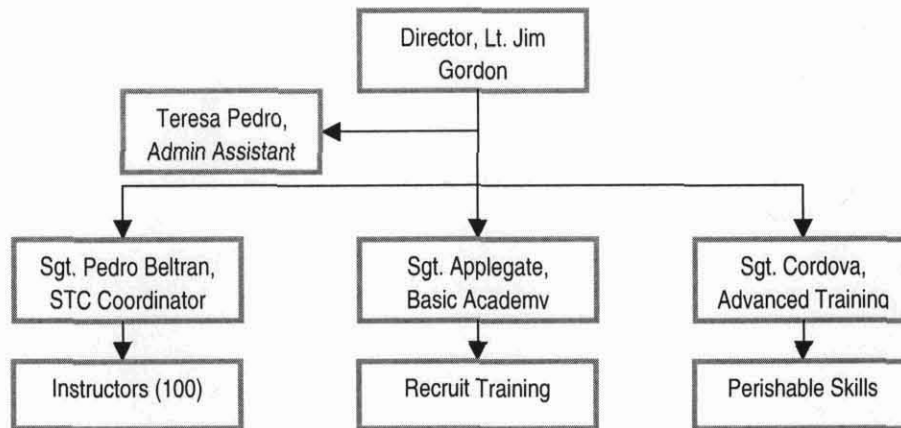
Director, Lt. Jim Gordon

Teresa Pedro, Admin Assistant

Sgt. Pedro Beltran, STC Coordinator

Sgt. Applegate, Basic Academy

Sgt. Cordova, Advanced Training

Instructors (100)

Recruit Training

Perishable Skills